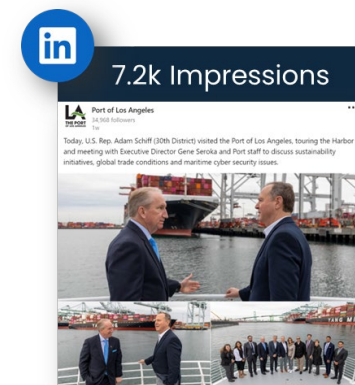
in

7.2k Impressions

LA THE PORT OF LOS ANGELES

Port of Los Angeles
34,968 followers
1w

Today, U.S. Rep. Adam Schiff (30th District) visited the Port of Los Angeles, touring the Harbor and meeting with Executive Director Gene Seroka and Port staff to discuss sustainability initiatives, global trade conditions and maritime cyber security issues.